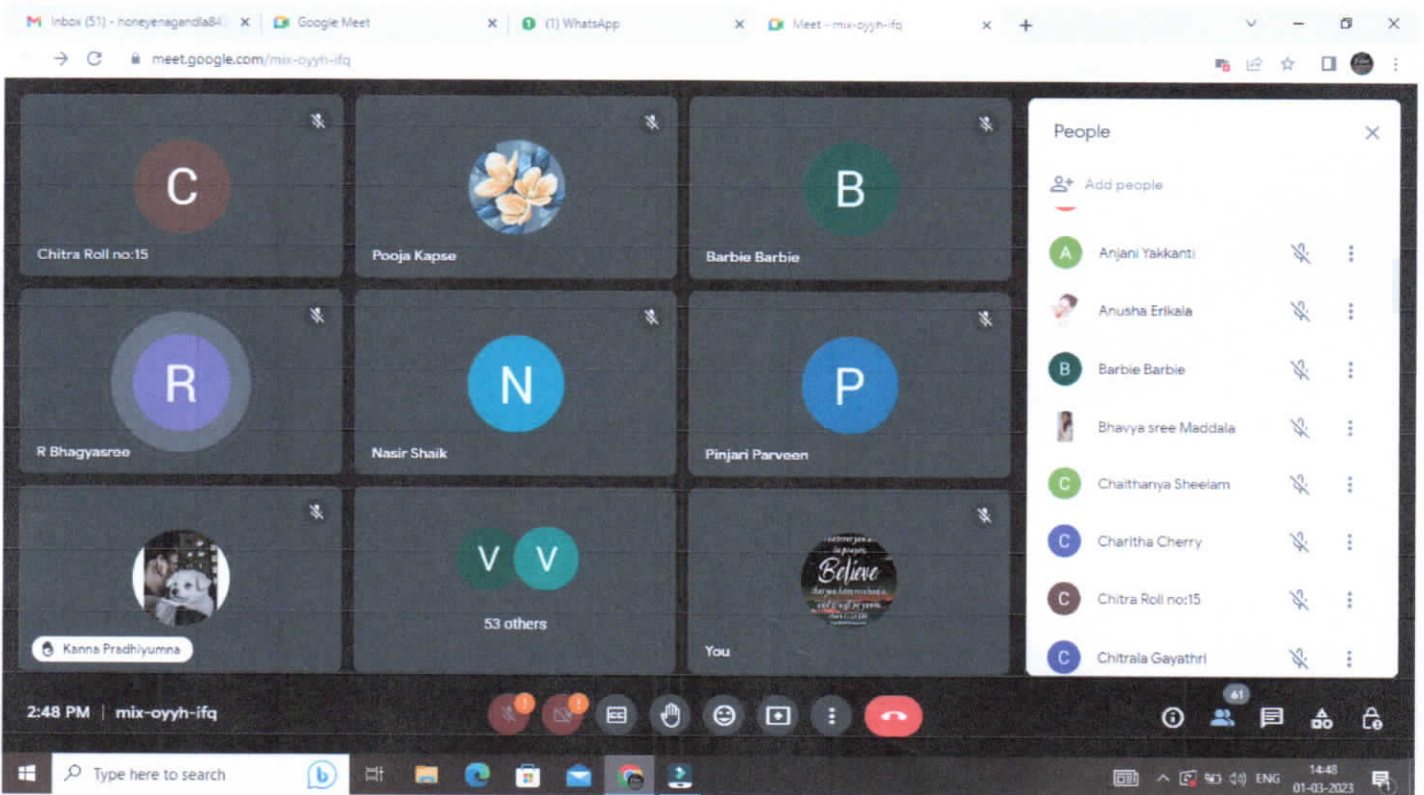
Inbox (51) - honeyenagandla84 ×
Google Meet ×
(1) WhatsApp ×
Meet - mix-oyyh-ifq ×
+

meet.google.com/mix-oyyh-ifq

C
Chitra Roll no:15

Pooja Kapse

B
Barbie Barbie

R
R Bhagyasree

N
Nasir Shaik

P
Pinjari Parveen

Kanna Pradhiyumna

V V
53 others

Believe
You

People
Add people
A Anjani Yakkanti
Anusha Erikala
B Barbie Barbie
Bhavya sree Maddala
C Chaithanya Sheelam
C Charitha Cherry
C Chitra Roll no:15
C Chitrala Gayathri

2:48 PM | mix-oyyh-ifq

61

Type here to search
ENG
14:48
01-03-2023